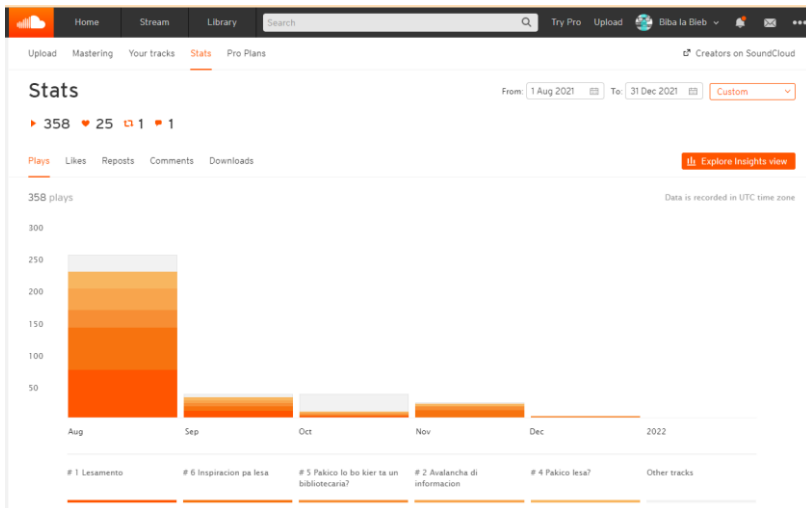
Home Stream Library Search Try Pro Upload Biba la Bleb

Upload Mastering Your tracks Stats Pro Plans Creators on SoundCloud

Stats

From: 1 Aug 2021 To: 31 Dec 2021 Custom

358 25 1 1

Plays Likes Reposts Comments Downloads

Explore Insights view

358 plays

Data is recorded in UTC time zone

300
250
200
150
100
50

Aug Sep Oct Nov Dec 2022

# 1 Lesamento
# 6 Inspiracion pa lesa
# 5 Pakico lo bo kier ta un bibliotecaria?
# 2 Avalancha di informacion
# 4 Pakico lesa?
Other tracks